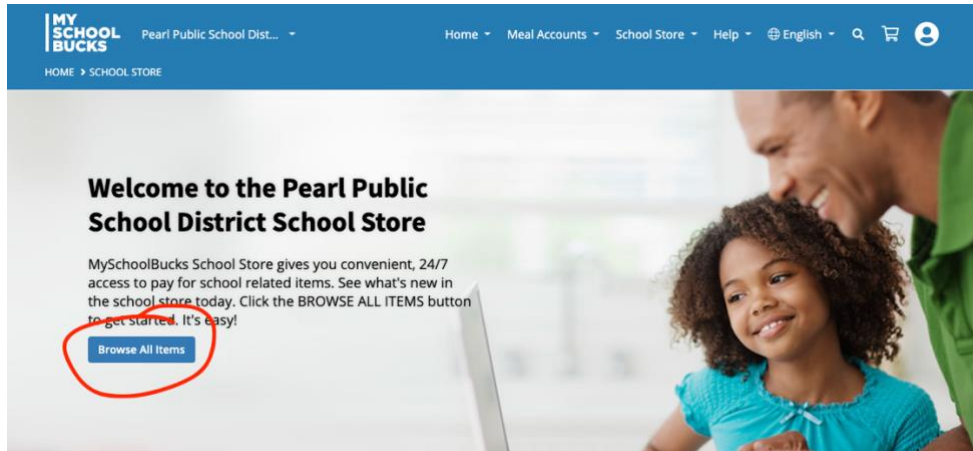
MY SCHOOL BUCKS

Pearl Public School Dist...

Home Meal Accounts School Store Help English

HOME > SCHOOL STORE

Welcome to the Pearl Public School District School Store

MySchoolBucks School Store gives you convenient, 24/7 access to pay for school related items. See what's new in the school store today. Click the BROWSE ALL ITEMS button to get started. It's easy!

Browse All Items